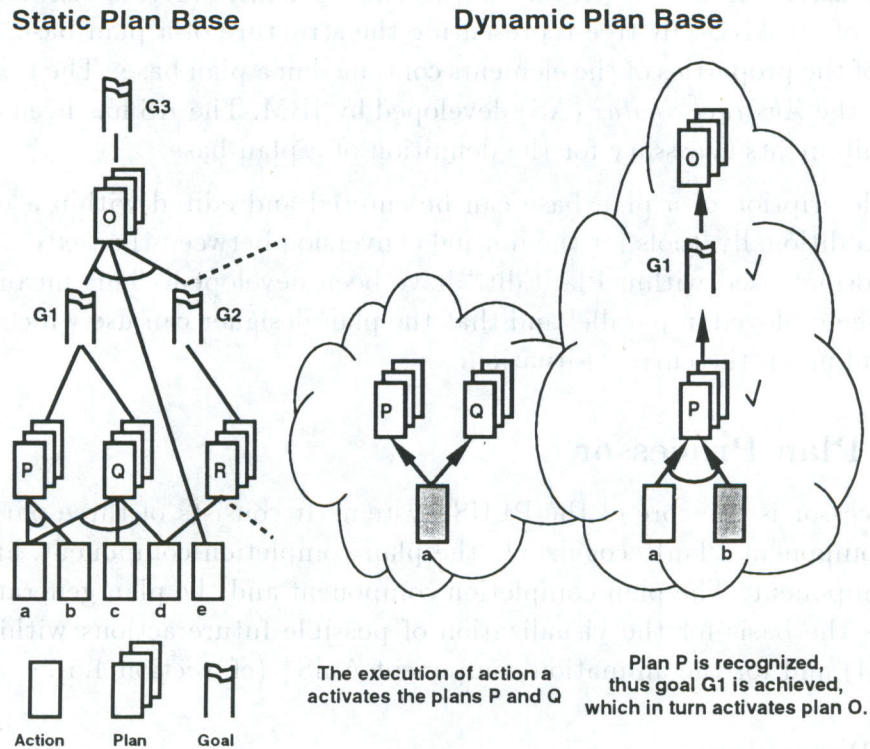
Static Plan Base

Dynamic Plan Base

G3

O

G1

G2

P

Q

R

a

b

c

d

e

Action

Plan

Goal

P

Q

a

The execution of action a activates the plans P and Q

O

G1

P

a

b

Plan P is recognized, thus goal G1 is achieved, which in turn activates plan O.